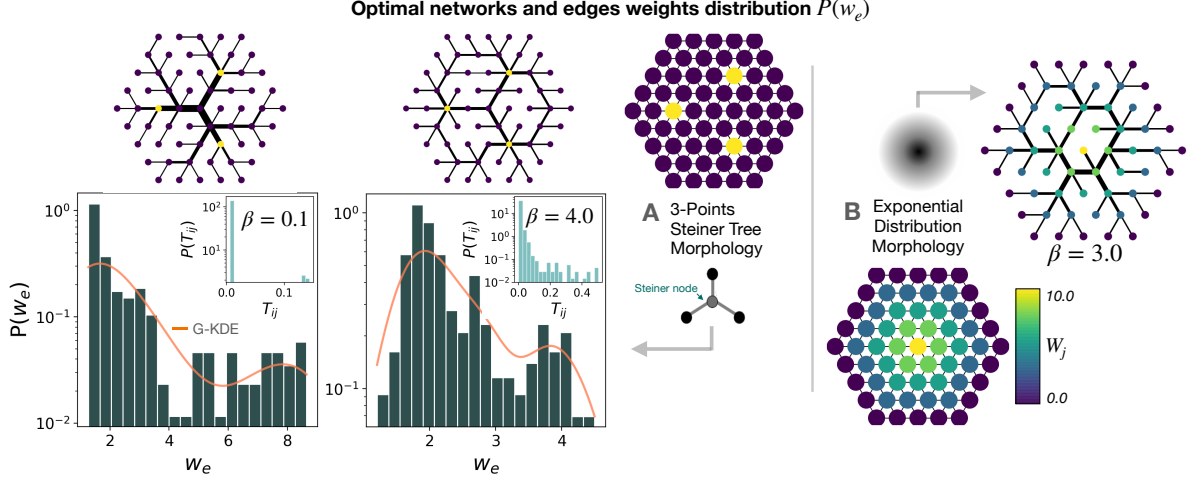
Optimal networks and edges weights distribution $P(w_e)$

$10^0$

$P(T_{ij})$

$10^2$

$10^1$

$0$

$0.1$

$T_{ij}$

$\beta = 0.1$

$P(w_e)$

$10^{-1}$

G-KDE

$10^{-2}$

2 4 6 8

$w_e$

$10^0$

$P(T_{ij})$

$10^1$

$10^0$

$10^{-1}$

$10^{-2}$

0.0 0.2 0.4

$T_{ij}$

$\beta = 4.0$

$10^{-1}$

2 3 4

$w_e$

A 3-Points Steiner Tree Morphology

Steiner node

B Exponential Distribution Morphology

$\beta = 3.0$

10.0

$W_j$

0.0